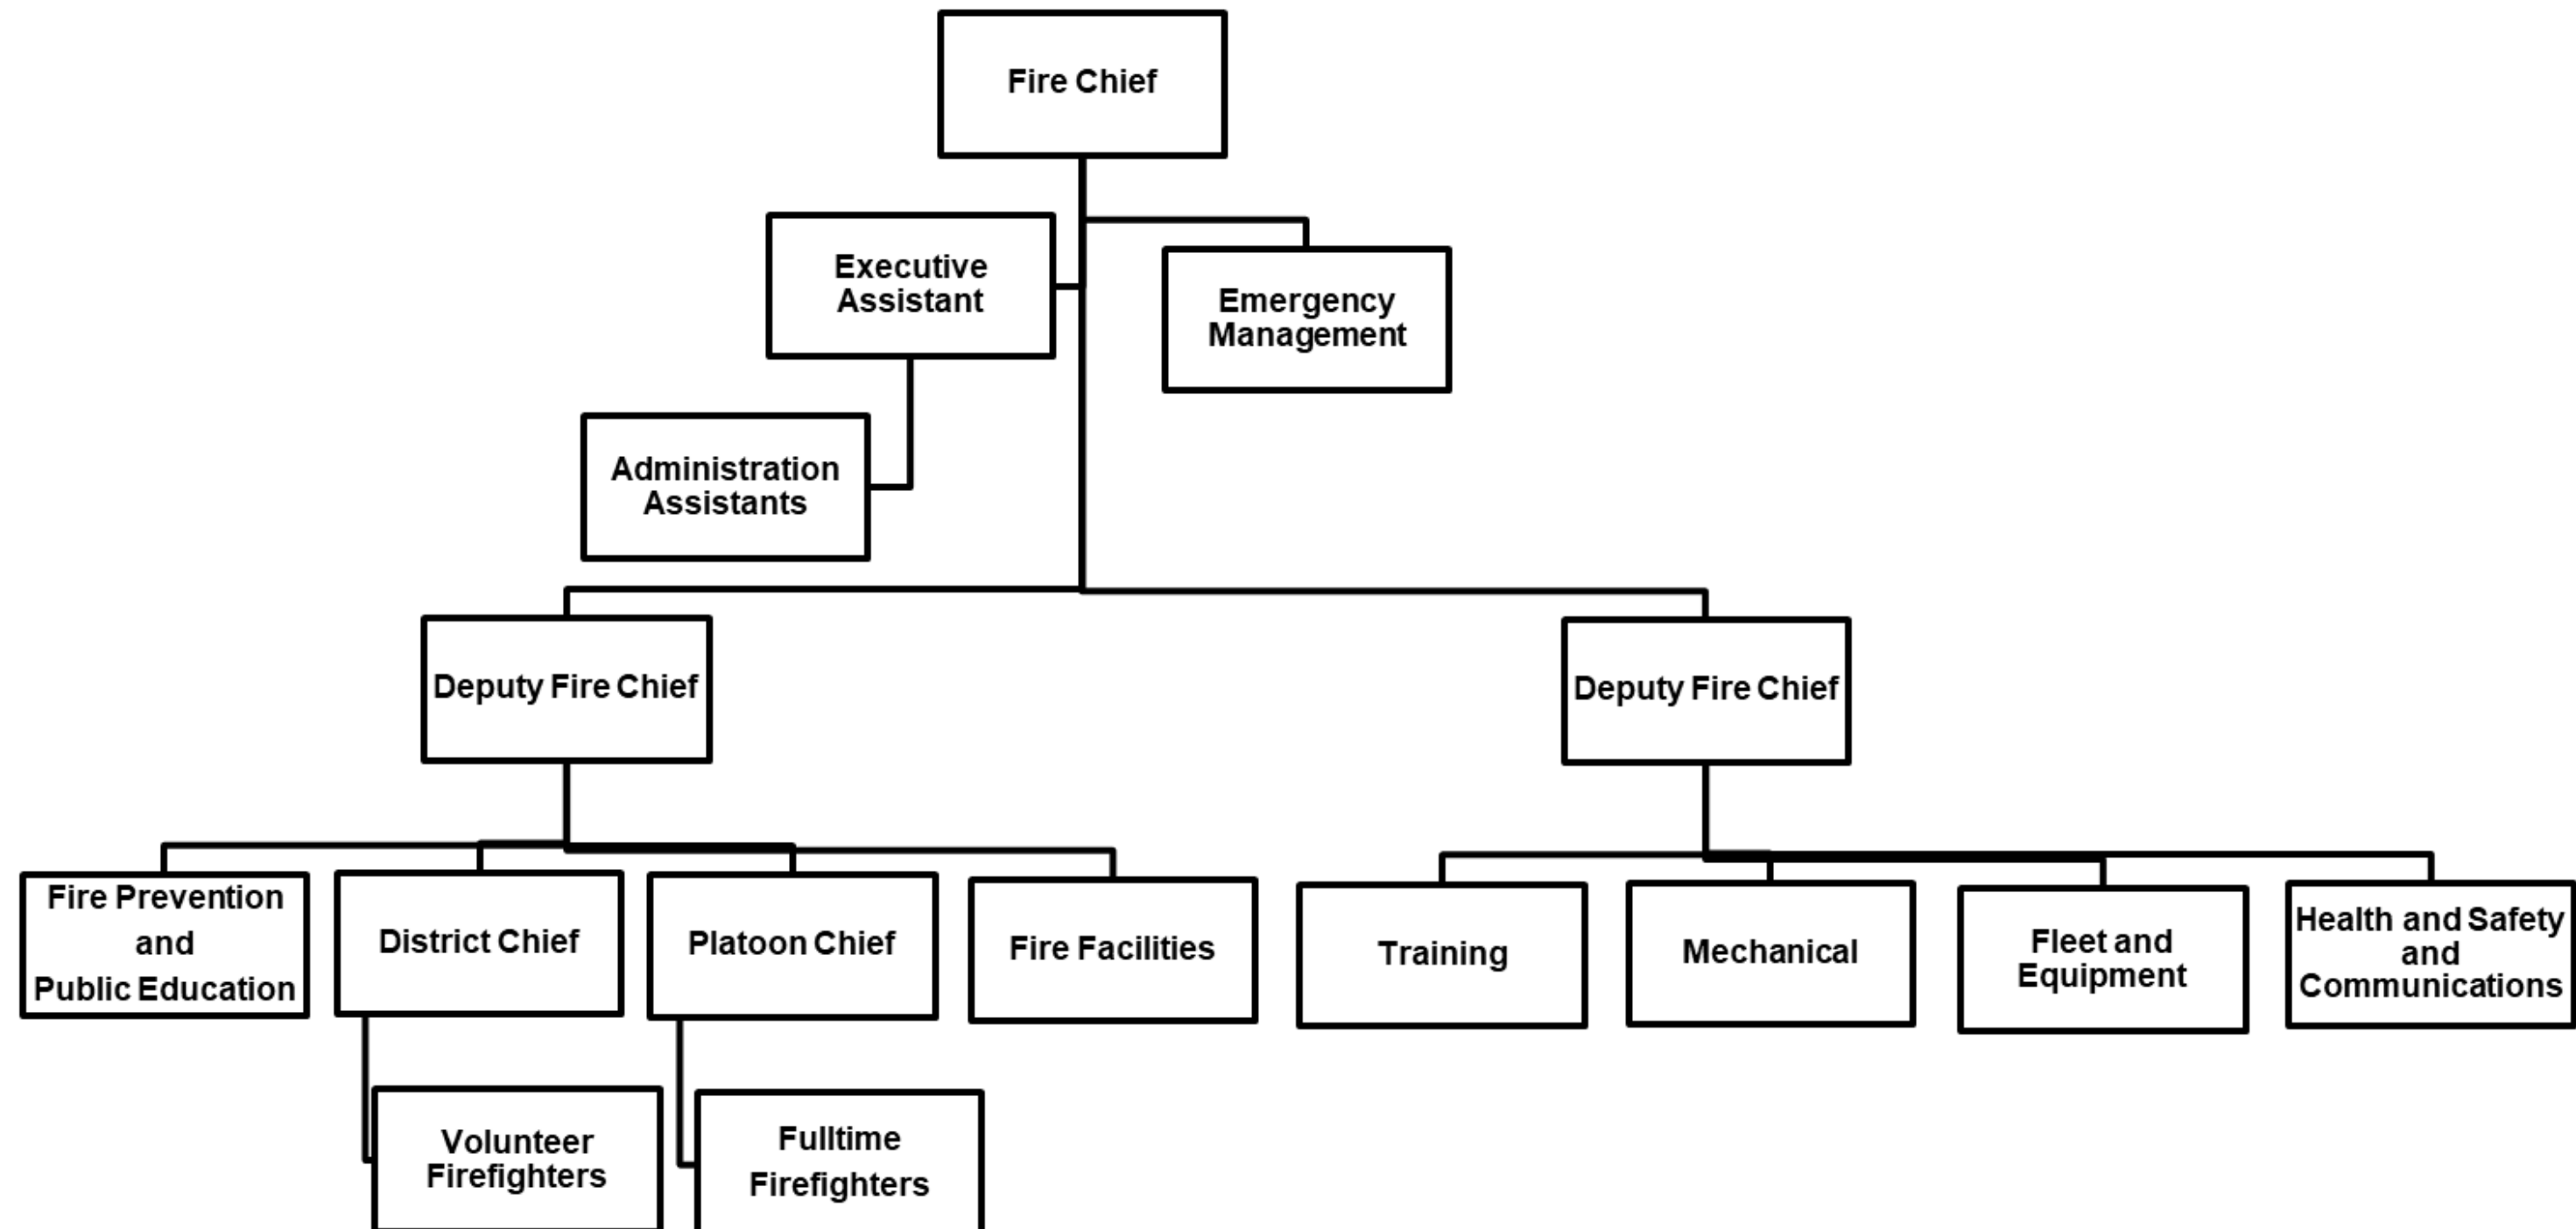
Fire Chief

Executive Assistant

Emergency Management

Administration Assistants

Deputy Fire Chief

Deputy Fire Chief

Fire Prevention and Public Education

District Chief

Platoon Chief

Fire Facilities

Training

Mechanical

Fleet and Equipment

Health and Safety and Communications

Volunteer Firefighters

Fulltime Firefighters